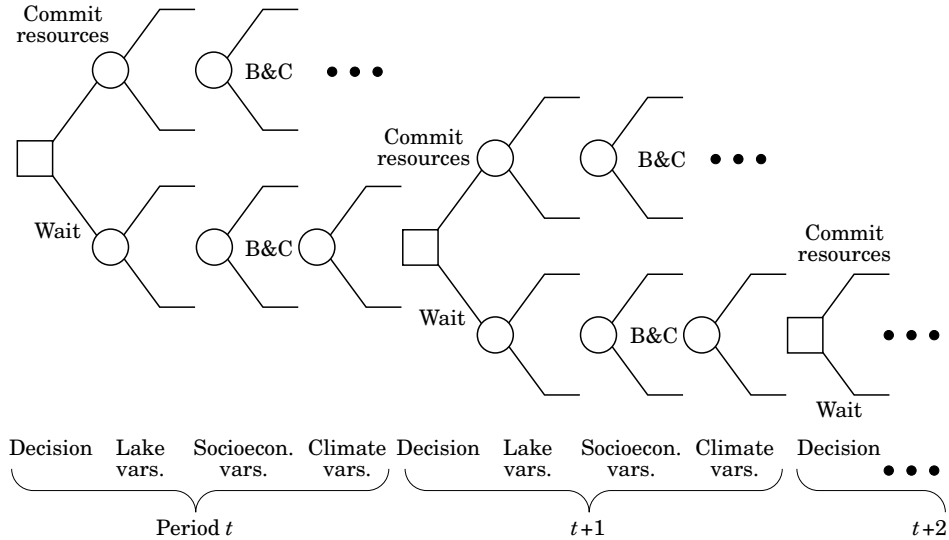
Commit resources

B&C • • •

Wait

B&C

Commit resources

B&C • • •

Wait

B&C

Commit resources

• • •

Wait

Decision Lake vars. Socioecon. vars. Climate vars. Decision Lake vars. Socioecon. vars. Climate vars. Decision • • •

Period $t$

$t+1$

$t+2$